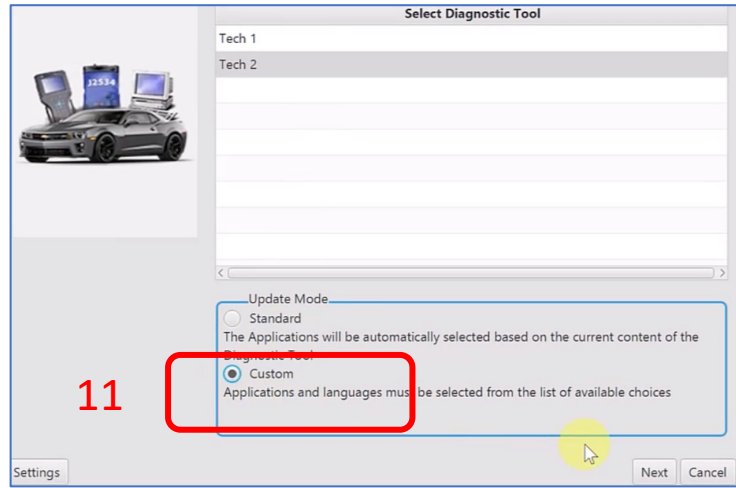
J2534

Select Diagnostic Tool

Tech 1

Tech 2

Update Mode

Standard

The Applications will be automatically selected based on the current content of the Diagnostic Tool

Custom

Applications and languages must be selected from the list of available choices

11

Settings

Next

Cancel